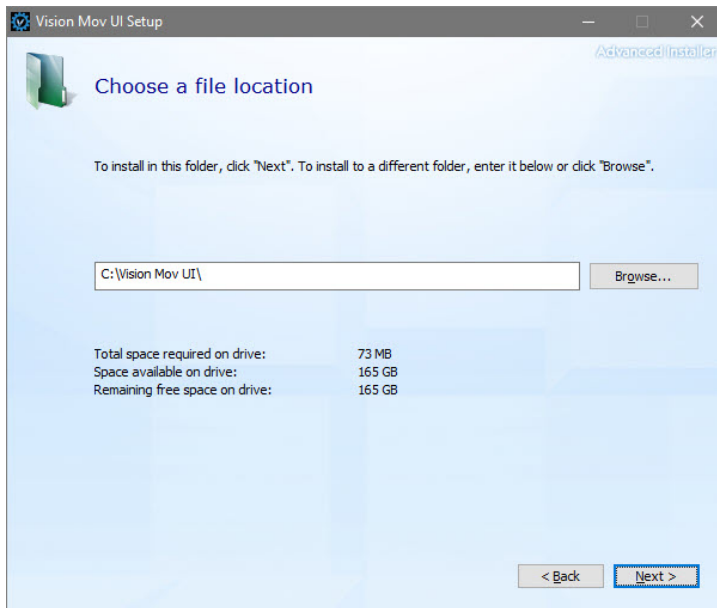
Vision Mov UI Setup

Advanced Installer

Choose a file location

To install in this folder, click "Next". To install to a different folder, enter it below or click "Browse".

C:\Vision Mov UI\

Browse...

Total space required on drive: 73 MB
Space available on drive: 165 GB
Remaining free space on drive: 165 GB

< Back

Next >